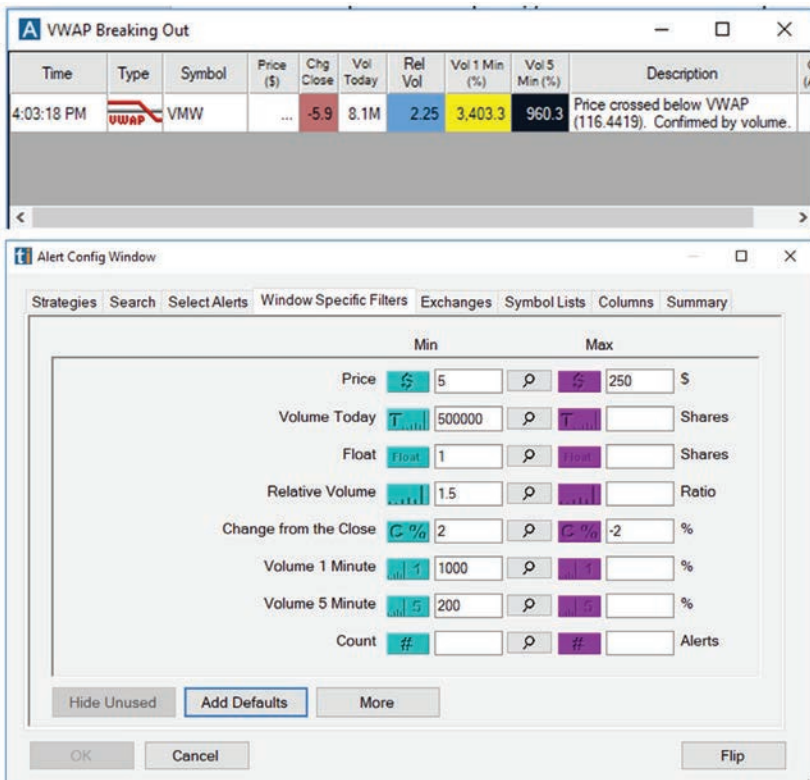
A VWAP Breaking Out

| Time | Type | Symbol | Price ($) | Chg Close | Vol Today | Rel Vol | Vol 1 Min (%) | Vol 5 Min (%) | Description |
|---|---|---|---|---|---|---|---|---|---|
| 4:03:18 PM | VWAP | VMW | ... | -5.9 | 8.1M | 2.25 | 3,403.3 | 960.3 | Price crossed below VWAP (116.4419). Confirmed by volume. |

Alert Config Window

Strategies Search Select Alerts Window Specific Filters Exchanges Symbol Lists Columns Summary

Min Max

| | | Min | | | Max | |
|---|---|---|---|---|---|---|
| Price | $ | 5 | | $ | 250 | $ |
| Volume Today | T | 500000 | | T | | Shares |
| Float | Float | 1 | | Float | | Shares |
| Relative Volume | | 1.5 | | | | Ratio |
| Change from the Close | C % | 2 | | C % | -2 | % |
| Volume 1 Minute | 1 | 1000 | | 1 | | % |
| Volume 5 Minute | 5 | 200 | | 5 | | % |
| Count | # | | | # | | Alerts |

Hide Unused Add Defaults More

OK Cancel Flip